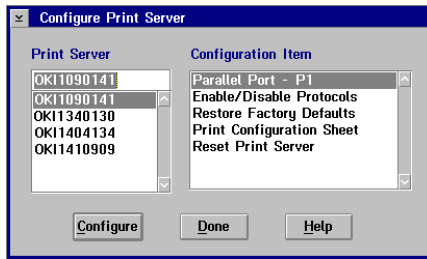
Configure Print Server

Print Server

OKI1090141

OKI1090141
OKI1340130
OKI1404134
OKI1410909

Configuration Item

Parallel Port - P1
Enable/Disable Protocols
Restore Factory Defaults
Print Configuration Sheet
Reset Print Server

Configure

Done

Help